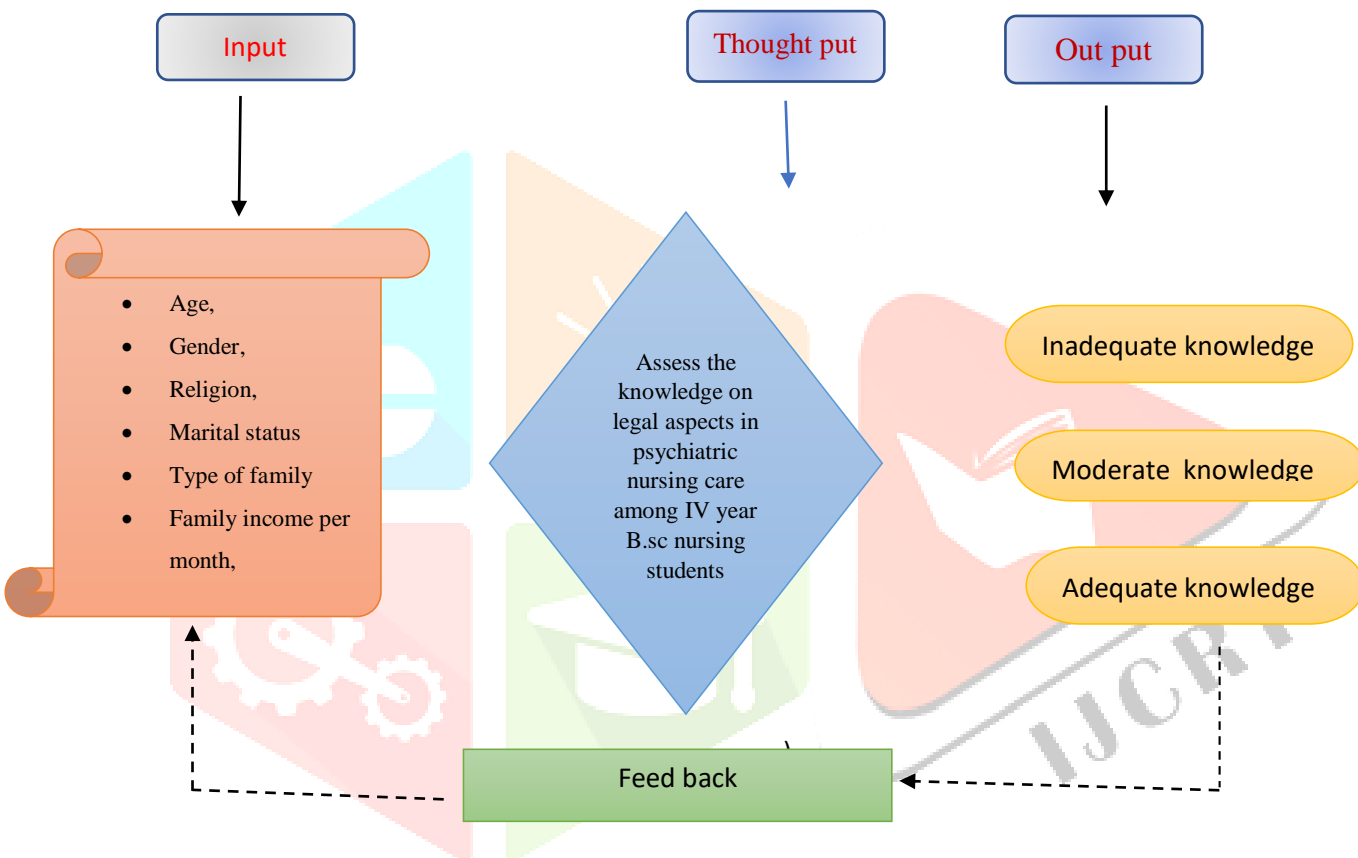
Input

Thought put

Out put

- Age,
- Gender,
- Religion,
- Marital status
- Type of family
- Family income per month,

Assess the knowledge on legal aspects in psychiatric nursing care among IV year B.sc nursing students

Inadequate knowledge

Moderate knowledge

Adequate knowledge

Feed back

IJCRT